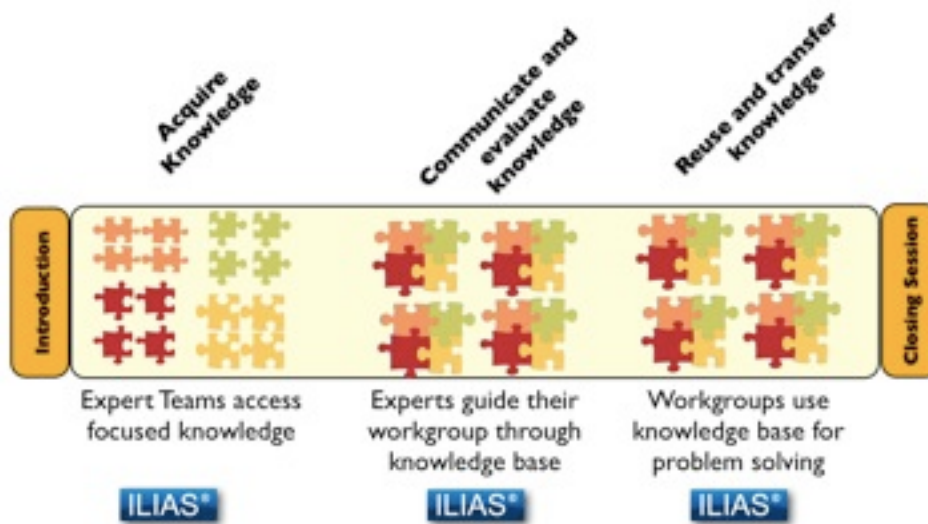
Acquire Knowledge

Communicate and evaluate knowledge

Reuse and transfer knowledge

Introduction

Closing Session

Expert Teams access focused knowledge

Experts guide their workgroup through knowledge base

Workgroups use knowledge base for problem solving

ILIAS®

ILIAS®

ILIAS®